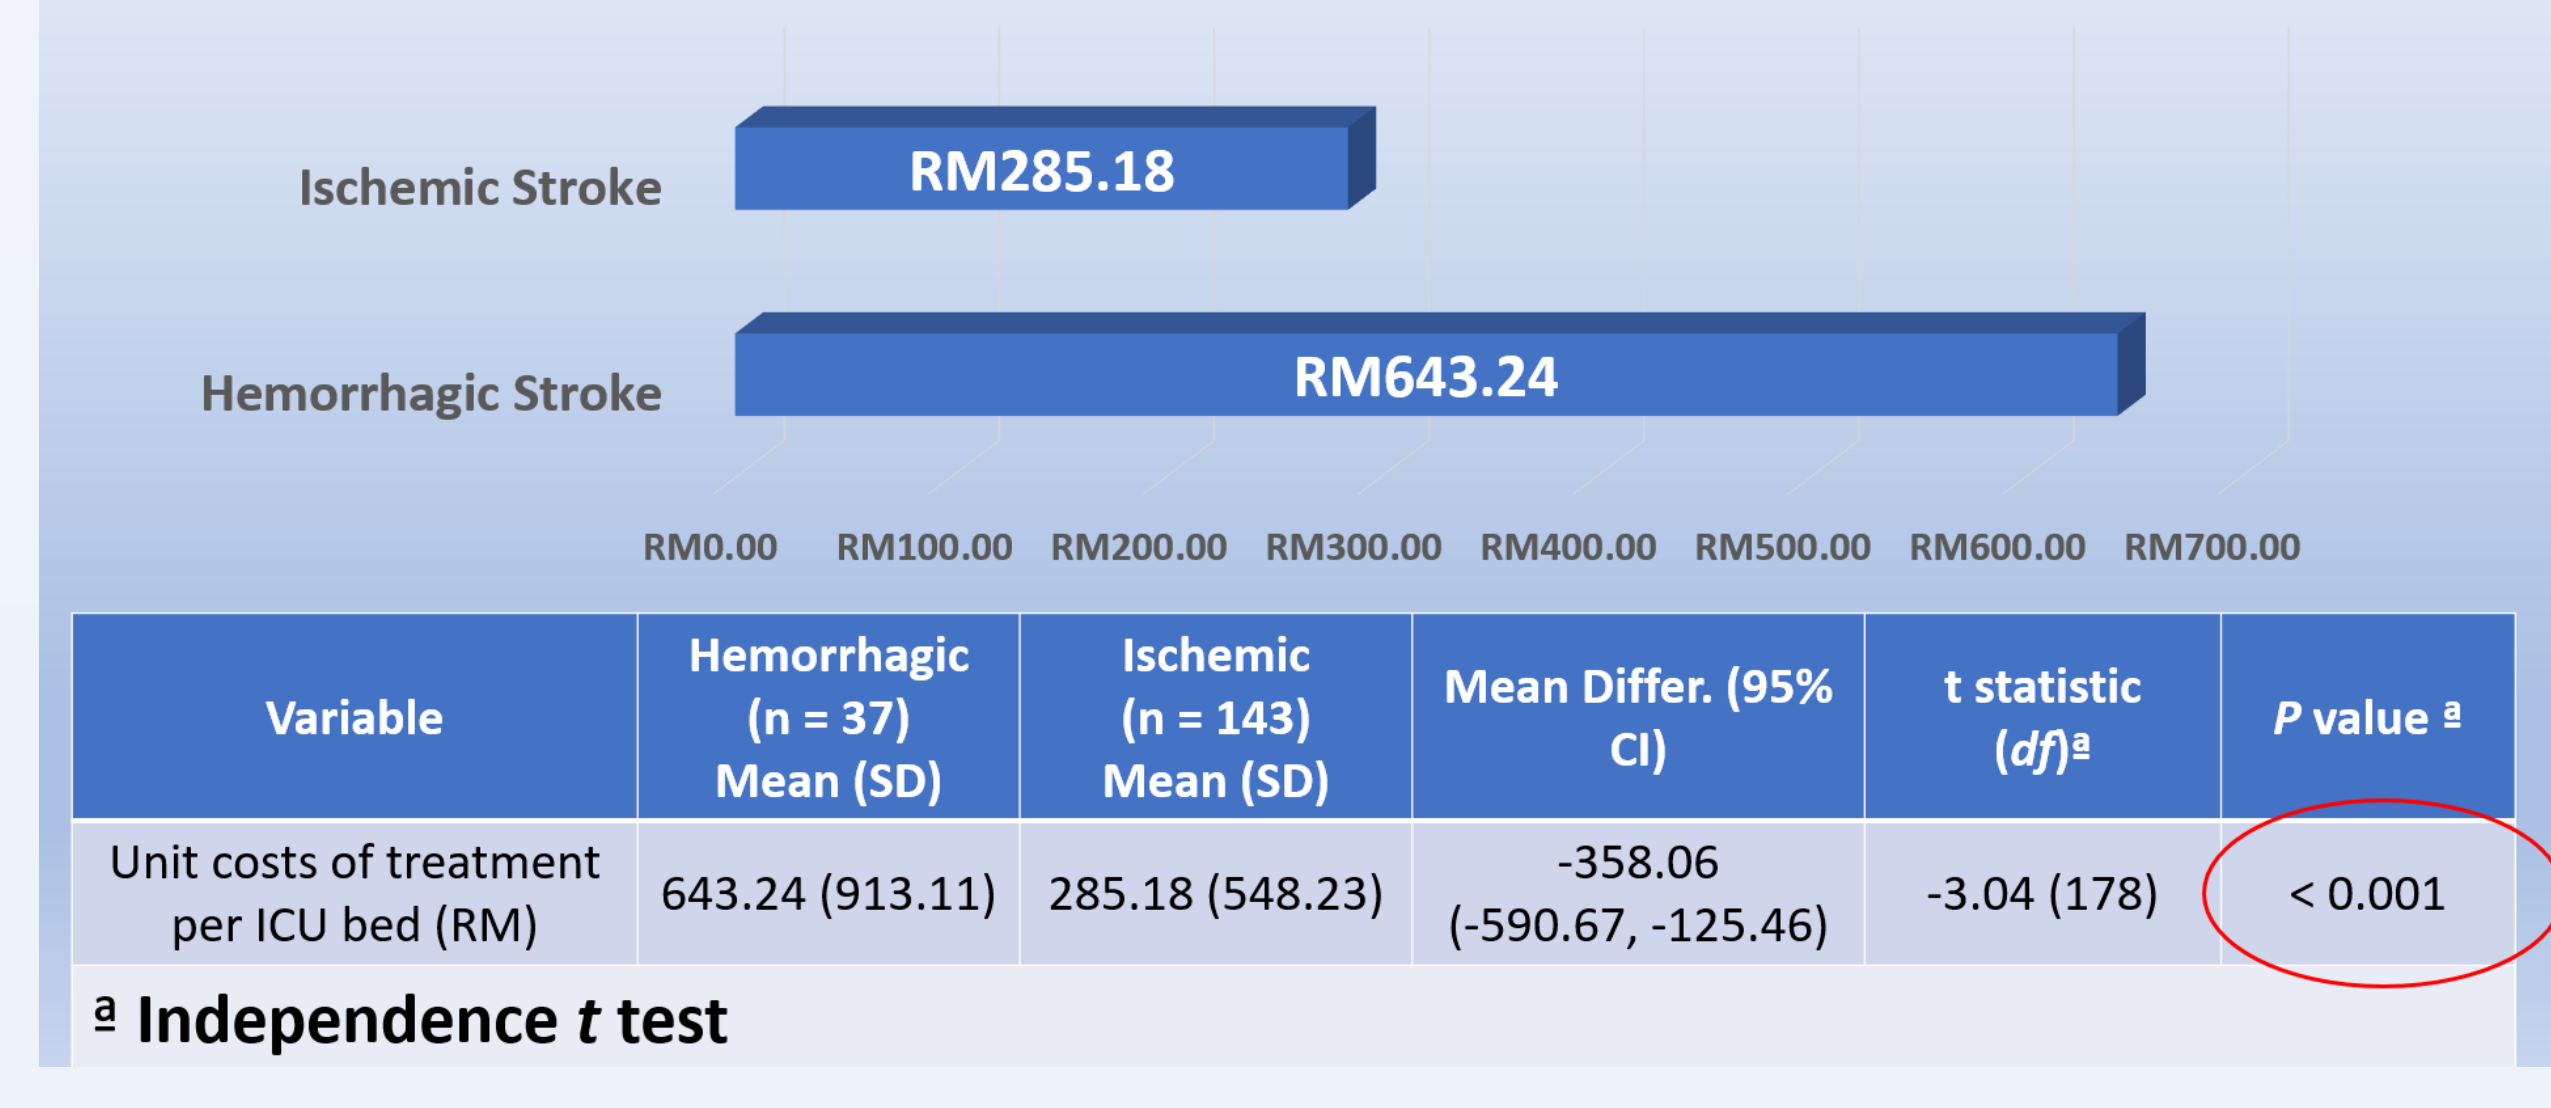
Ischemic Stroke

RM285.18

Hemorrhagic Stroke

RM643.24

RM0.00 RM100.00 RM200.00 RM300.00 RM400.00 RM500.00 RM600.00 RM700.00

| Variable | Hemorrhagic (n = 37) Mean (SD) | Ischemic (n = 143) Mean (SD) | Mean Differ. (95% CI) | t statistic (*df*)ª | *P* value ª |
|---|---|---|---|---|---|
| Unit costs of treatment per ICU bed (RM) | 643.24 (913.11) | 285.18 (548.23) | -358.06 (-590.67, -125.46) | -3.04 (178) | < 0.001 |

ª Independence *t* test